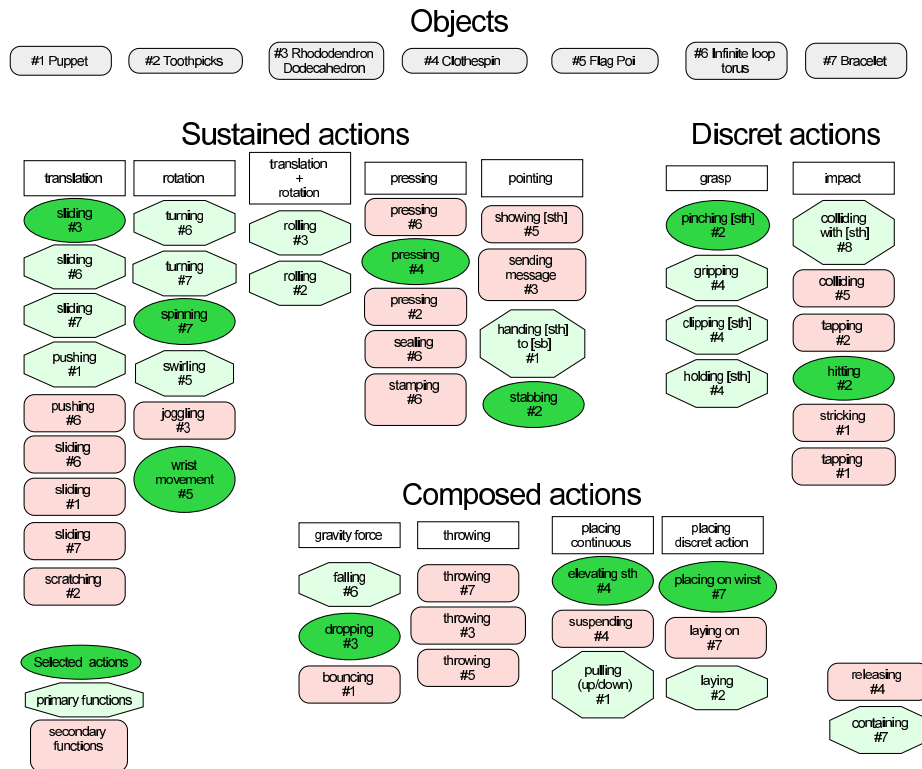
Objects

#1 Puppet
#2 Toothpicks
#3 Rhododendron Dodecahedron
#4 Clothespin
#5 Flag Poi
#6 Infinite loop torus
#7 Bracelet

Sustained actions

translation
sliding #3
sliding #6
sliding #7
pushing #1
pushing #6
sliding #6
sliding #1
sliding #7
scratching #2

rotation
turning #6
turning #7
spinning #7
swirling #5
joggling #3
wrist movement #5

translation + rotation
rolling #3
rolling #2

pressing
pressing #6
pressing #4
pressing #2
sealing #6
stamping #6

pointing
showing [sth] #5
sending message #3
handing [sth] to [sb] #1
stabbing #2

Discret actions

grasp
pinching [sth] #2
gripping #4
clipping [sth] #4
holding [sth] #4

impact
colliding with [sth] #8
colliding #5
tapping #2
hitting #2
stricking #1
tapping #1

Composed actions

gravity force
falling #6
dropping #3
bouncing #1

throwing
throwing #7
throwing #3
throwing #5

placing continuous
elevating sth #4
suspending #4
pulling (up/down) #1

placing discret action
placing on wirst #7
laying on #7
laying #2

releasing #4
containing #7

Selected actions
primary functions
secondary functions